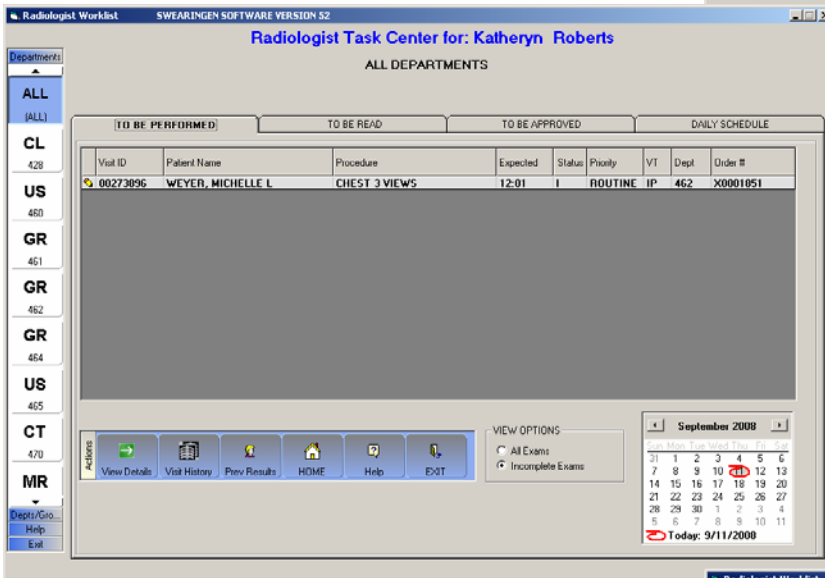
Radiologist Worklist    SWEARINGEN SOFTWARE VERSION 52

Radiologist Task Center for: Katheryn Roberts

ALL DEPARTMENTS

Departments

ALL
(ALL)

CL
428

US
460

GR
461

GR
462

GR
464

US
465

CT
470

MR

Depts/Gro...
Help
Exit

TO BE PERFORMED | TO BE READ | TO BE APPROVED | DAILY SCHEDULE

| Visit ID | Patient Name | Procedure | Expected | Status | Priority | VT | Dept | Order # |
|---|---|---|---|---|---|---|---|---|
| 00273896 | WEYER, MICHELLE L | CHEST 3 VIEWS | 12:01 | I | ROUTINE | IP | 462 | X0001851 |

Actions

View Details | Visit History | Prev Results | HOME | Help | EXIT

VIEW OPTIONS
All Exams
Incomplete Exams

September 2008

| Sun | Mon | Tue | Wed | Thu | Fri | Sat |
|---|---|---|---|---|---|---|
| 31 | 1 | 2 | 3 | 4 | 5 | 6 |
| 7 | 8 | 9 | 10 | 11 | 12 | 13 |
| 14 | 15 | 16 | 17 | 18 | 19 | 20 |
| 21 | 22 | 23 | 24 | 25 | 26 | 27 |
| 28 | 29 | 30 | 1 | 2 | 3 | 4 |
| 5 | 6 | 7 | 8 | 9 | 10 | 11 |

Today: 9/11/2008